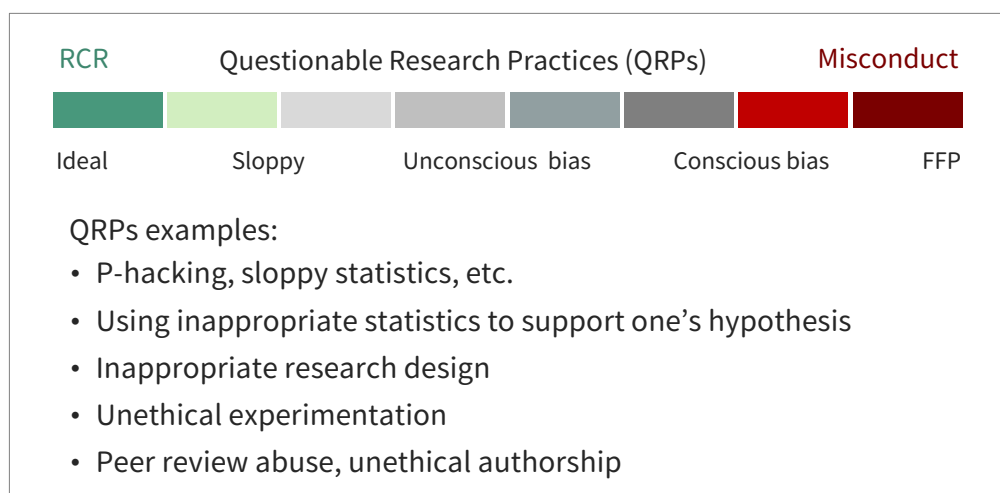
RCR Questionable Research Practices (QRPs) Misconduct

Ideal Sloppy Unconscious bias Conscious bias FFP

QRPs examples:

- P-hacking, sloppy statistics, etc.
- Using inappropriate statistics to support one’s hypothesis
- Inappropriate research design
- Unethical experimentation
- Peer review abuse, unethical authorship